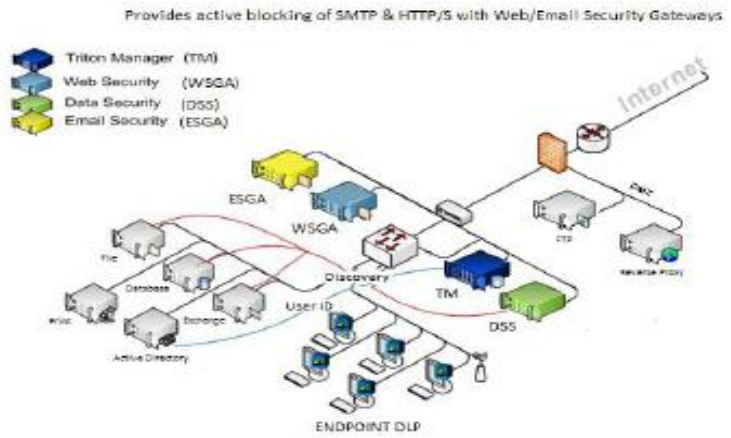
Provides active blocking of SMTP & HTTP/S with Web/Email Security Gateways

Triton Manager (TM)
Web Security (WSGA)
Data Security (DSS)
Email Security (ESGA)

Internet

ESGA

WSGA

DMZ

FTP

Reverse Proxy

File

Database

Discovery

TM

Print

Exchange

User ID

DSS

Active Directory

ENDPOINT DLP